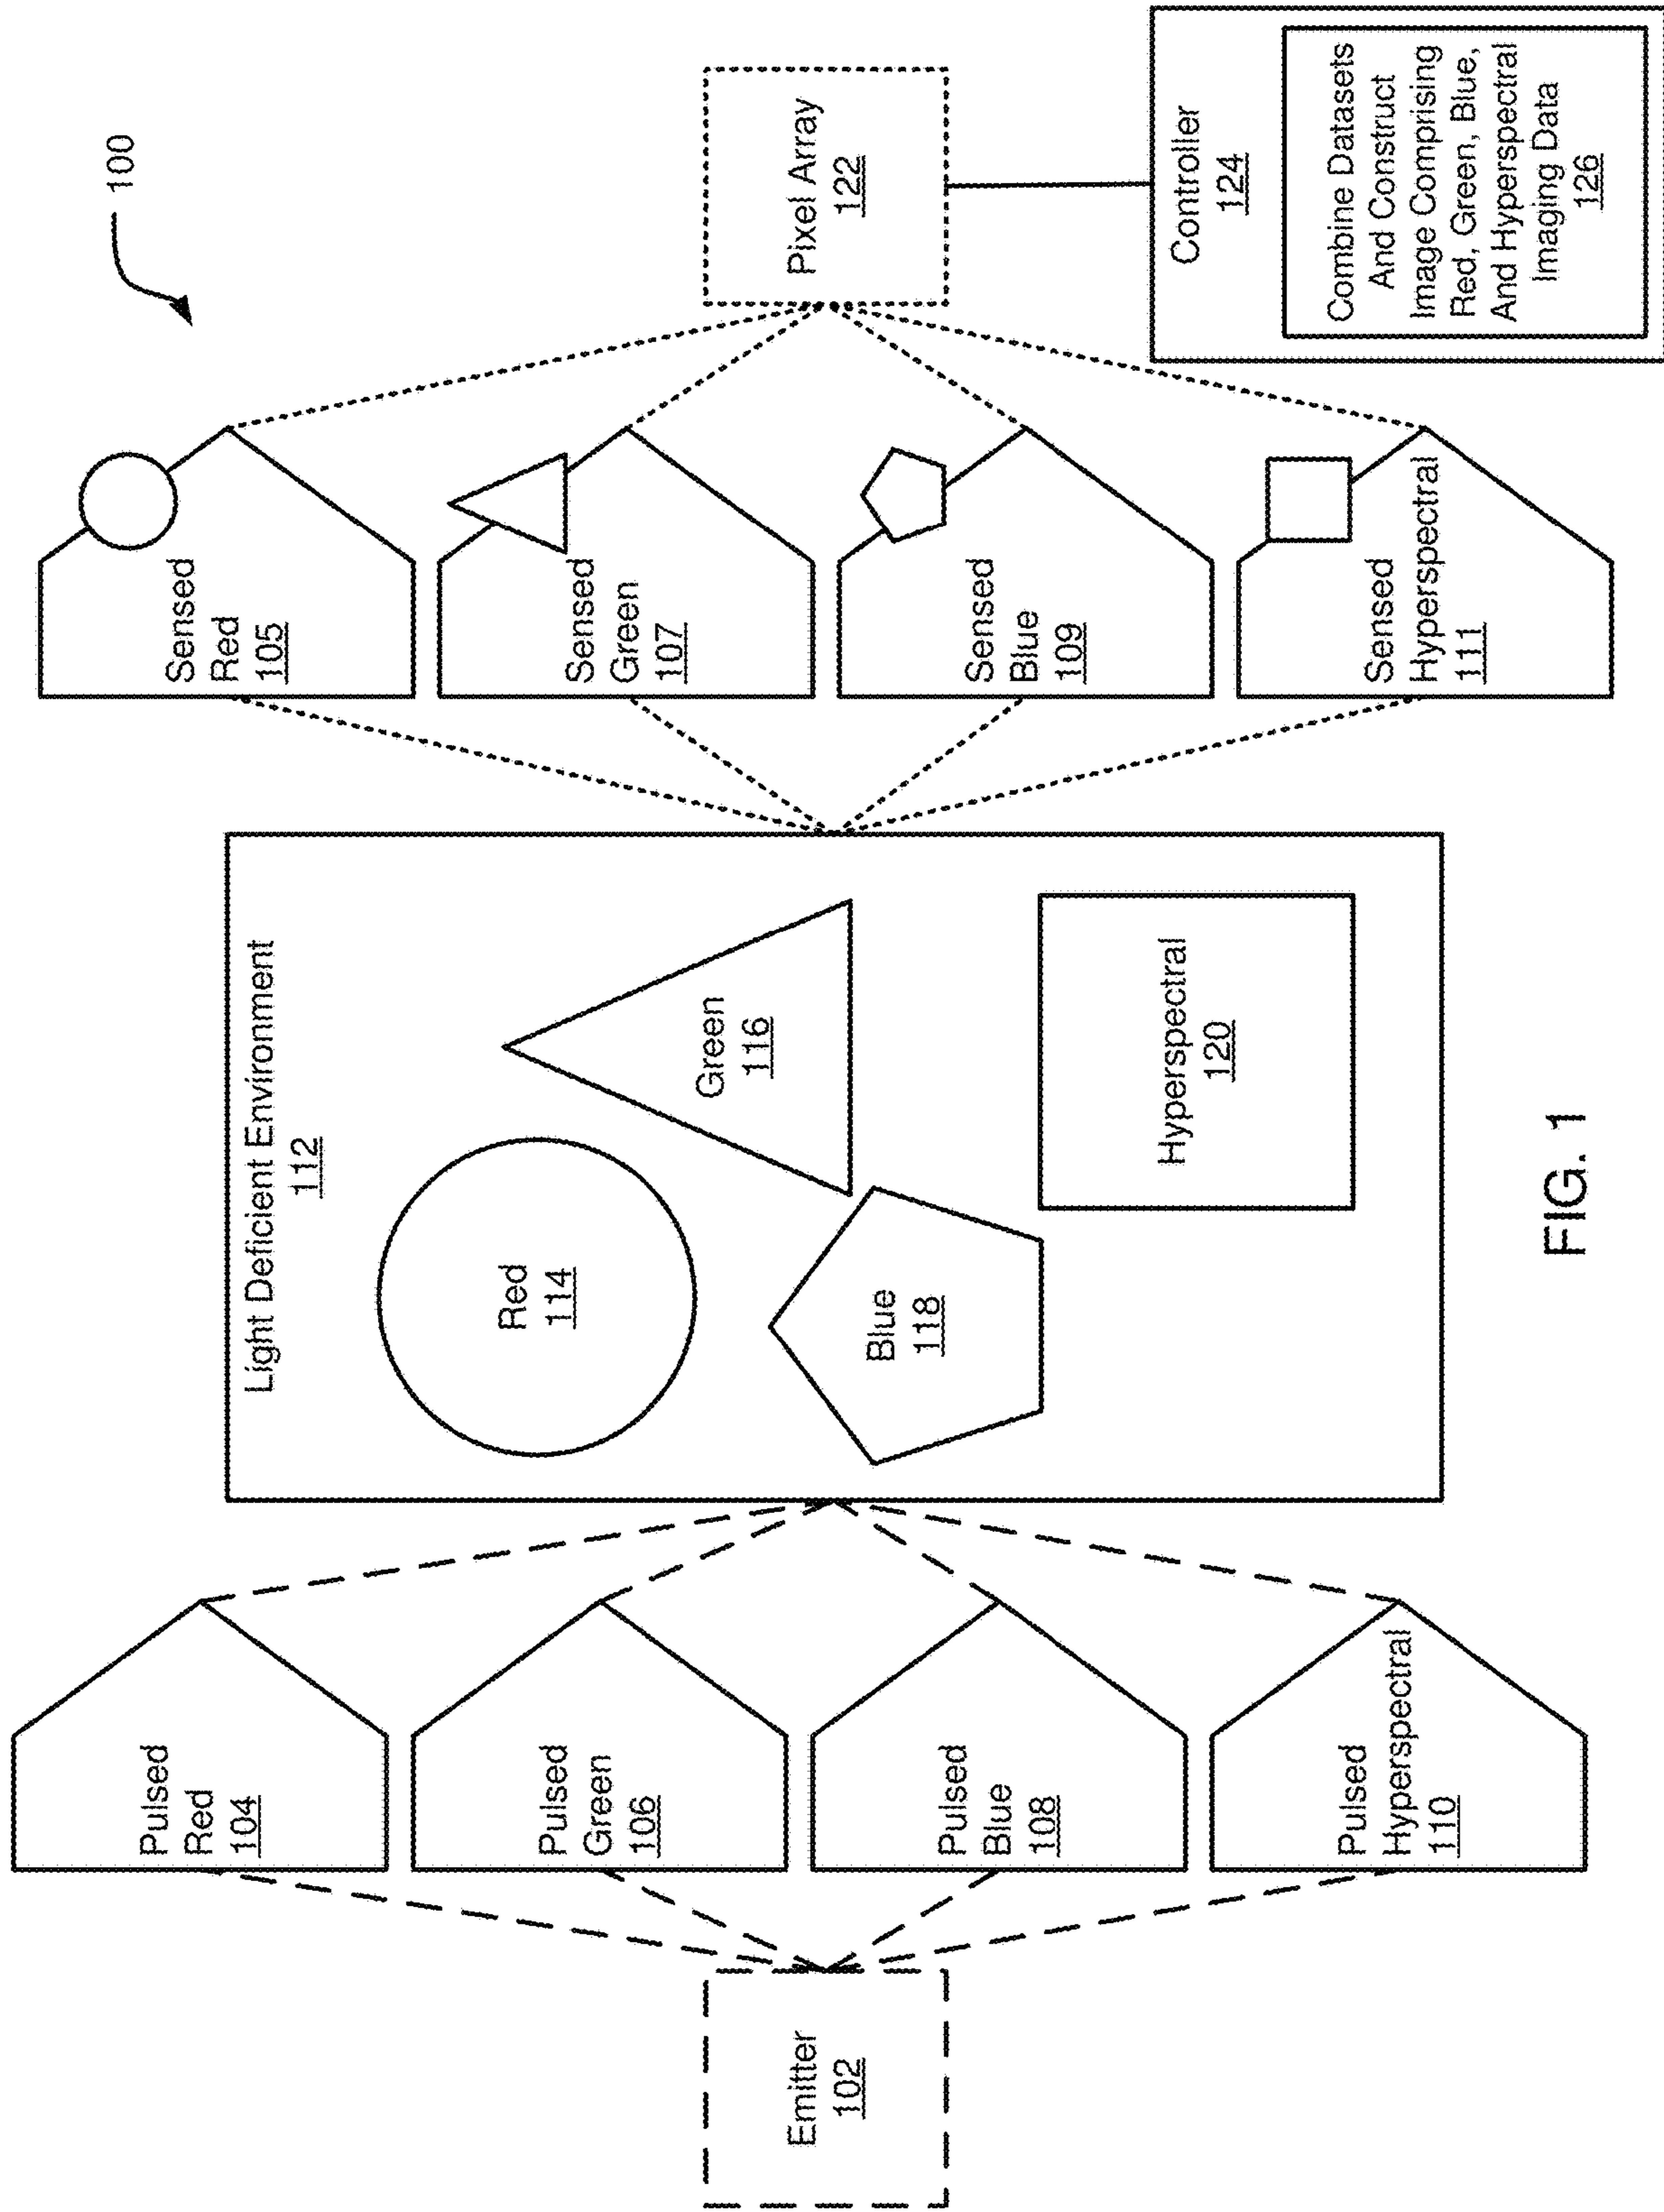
100

Pixel Array
122

Controller
124

Combine Datasets And Construct Image Comprising Red, Green, Blue, And Hyperspectral Imaging Data
126

Sensed Red
105

Sensed Green
107

Sensed Blue
109

Sensed Hyperspectral
111

Light Deficient Environment
112

Red
114

Green
116

Blue
118

Hyperspectral
120

FIG. 1

Pulsed Red
104

Pulsed Green
106

Pulsed Blue
108

Pulsed Hyperspectral
110

Emitter
102